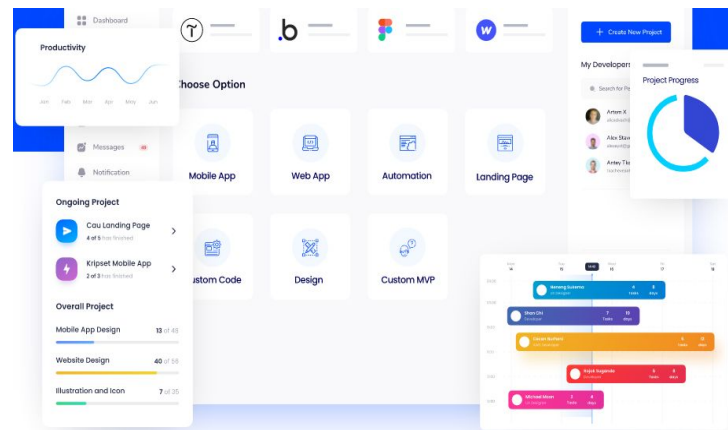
Dashboard

Productivity

Jan Feb Mar Apr May Jun

Messages

Notification

Choose Option

Mobile App

Web App

Automation

Landing Page

ustom Code

Design

Custom MVP

+ Create New Project

My Developers

Search for Pr

Arnav X

Alice Stan

Antey Tie

Project Progress

Ongoing Project

Cau Landing Page
4 of 5 has finished

Kripset Mobile App
2 of 3 has finished

Overall Project

Mobile App Design 13 of 45

Website Design 40 of 56

Illustration and Icon 7 of 35

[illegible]